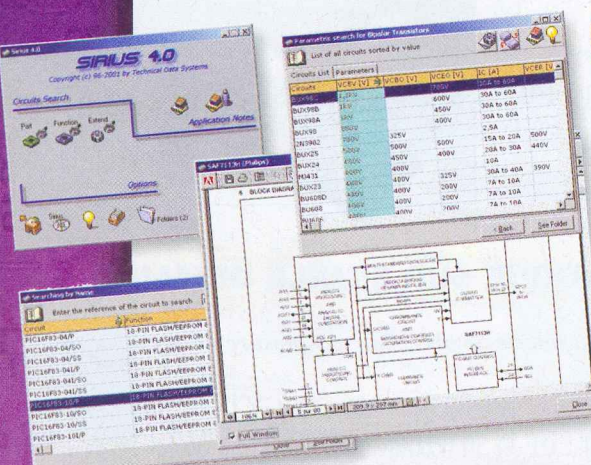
Sirius 4.0

SIRIUS 4.0

Copyright (c) 96-2001 by Technical Data Systems

Circuits Search

Part Function Extend

Application Notes

Options

Setup

Folders (2)

Parametric search for Bipolar Transistors

List of all circuits sorted by value

Circuits List Parameters

| Circuits | VCEV [V] | VCBO [V] | VCEO [V] | IC [A] | VCES [V] |
|---|---|---|---|---|---|
| BUX98 | | | | 30A to 60A | |
| BUX98A | | | 600V | 30A to 60A | |
| BUX98A | | | 450V | 30A to 60A | |
| BUX98 | | | 400V | 2.5A | |
| 2N3902 | | 325V | | 15A to 20A | 500V |
| BUX25 | | 500V | 500V | 20A to 30A | 440V |
| BUX24 | | 450V | 400V | 10A | |
| BU431 | | 400V | | 30A to 40A | 390V |
| BUX23 | | 400V | 325V | 7A to 10A | |
| BU608D | | 400V | 200V | 7A to 10A | |
| BU808 | | 400V | 200V | 7A to 10A | |

< Back See Folder

SAF7113H (Philips)

8 BLOCK DIAGRAM

SAF7113H

1 / 51 5 for 95 209.9 x 297 mm

Searching by Name

Enter the reference of the circuit to search

| Circuit | Function |
|---|---|
| PIC16F83-04/P | 18-PIN FLASH/EEPROM 8 |
| PIC16F83-04/SO | 18-PIN FLASH/EEPROM 8 |
| PIC16F83-04/SS | 18-PIN FLASH/EEPROM 8 |
| PIC16F83-04I/P | 18-PIN FLASH/EEPROM 8 |
| PIC16F83-04I/SO | 18-PIN FLASH/EEPROM 8 |
| PIC16F83-04I/SS | 18-PIN FLASH/EEPROM 8 |
| PIC16F83-10/P | 18-PIN FLASH/EEPROM 8 |
| PIC16F83-10/SO | 18-PIN FLASH/EEPROM 8 |
| PIC16F83-10/SS | 18-PIN FLASH/EEPROM 8 |
| PIC16F83-10I/P | 18-PIN FLASH/EEPROM 8 |

Full Window

Close See Folder

Close